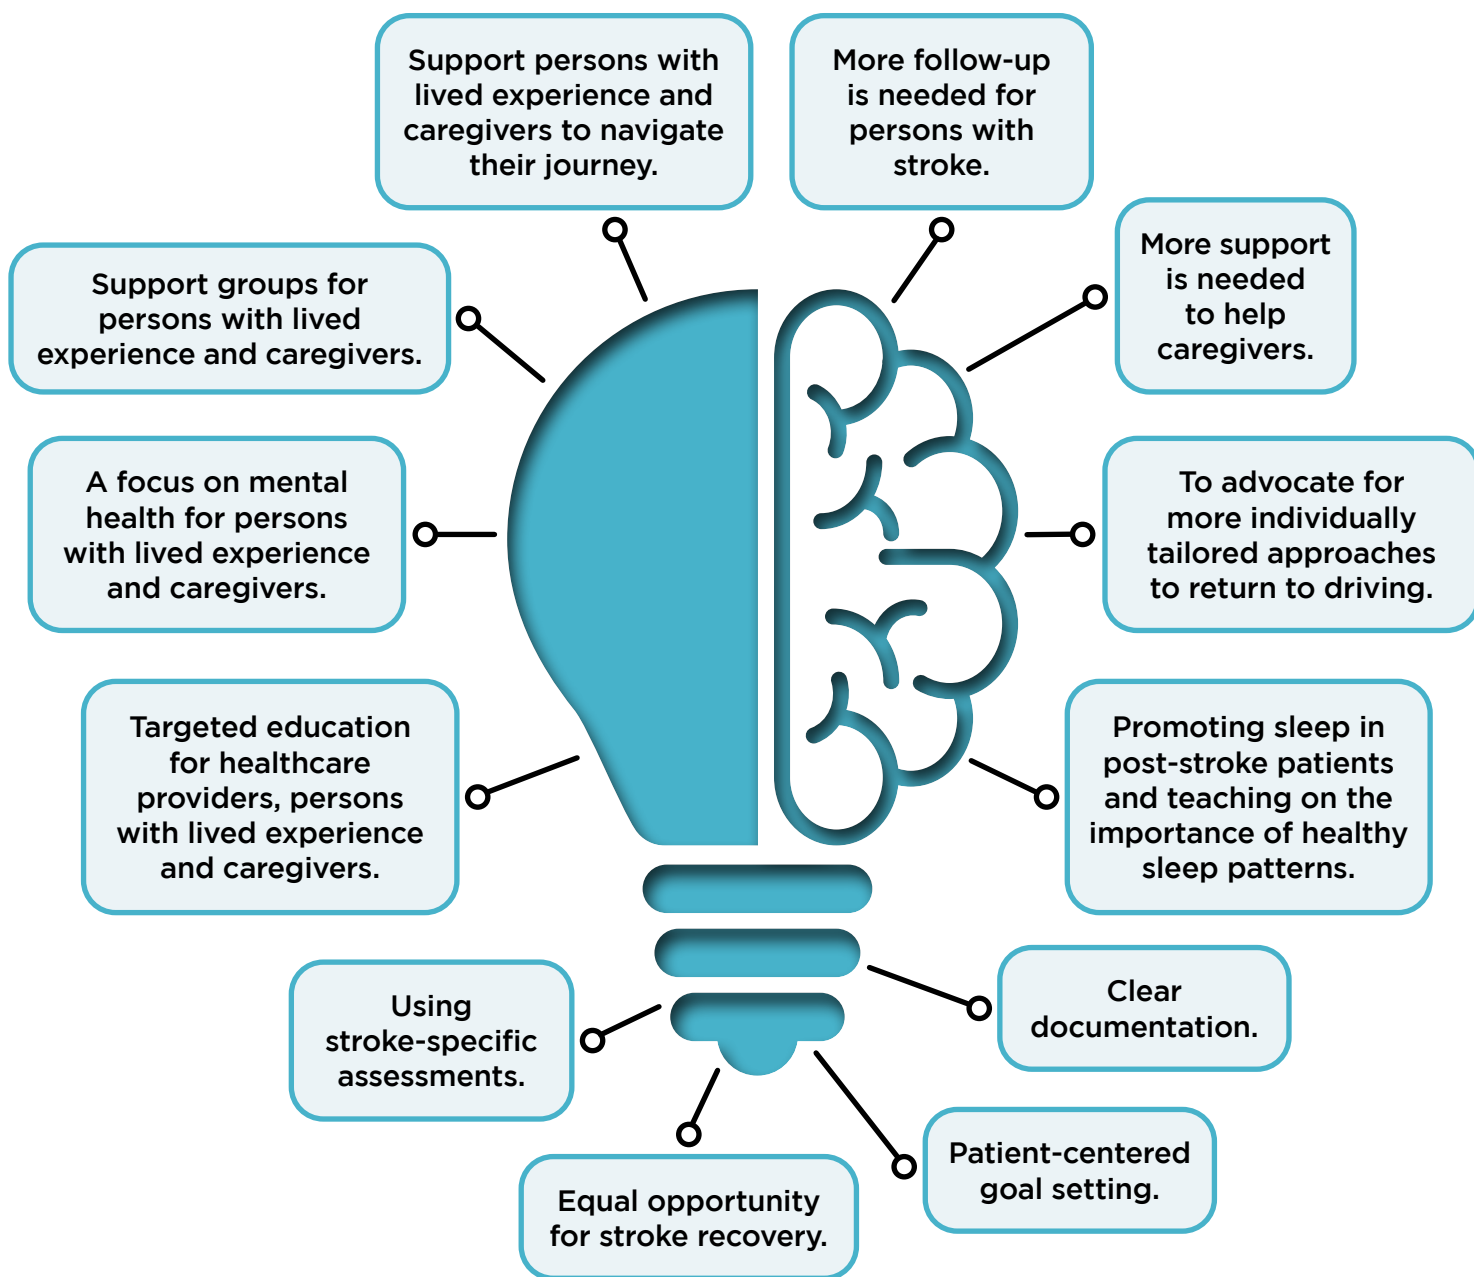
Support persons with lived experience and caregivers to navigate their journey.

More follow-up is needed for persons with stroke.

Support groups for persons with lived experience and caregivers.

More support is needed to help caregivers.

A focus on mental health for persons with lived experience and caregivers.

To advocate for more individually tailored approaches to return to driving.

Targeted education for healthcare providers, persons with lived experience and caregivers.

Promoting sleep in post-stroke patients and teaching on the importance of healthy sleep patterns.

Using stroke-specific assessments.

Clear documentation.

Patient-centered goal setting.

Equal opportunity for stroke recovery.